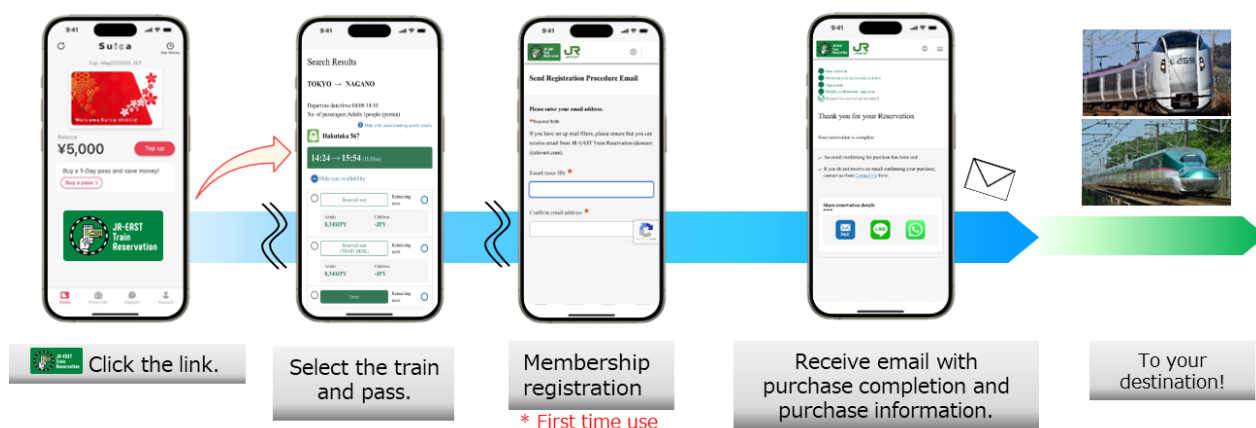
9:41

Suica

¥5,000

Top up

Buy a 1-Day pass and save money!

Buy a pass

JR-EAST Train Reservation

Click the link.

9:41

Search Results

TOKYO → NAGANO

Hakutaka 567

14:24 → 15:54

Select the train and pass.

9:41

JR

Send Registration Procedure Email

Please enter your email address.

Email address

Confirm email address

Membership registration

* First time use

9:41

JR

Thank you for your Reservation

Receive email with purchase completion and purchase information.

To your destination!